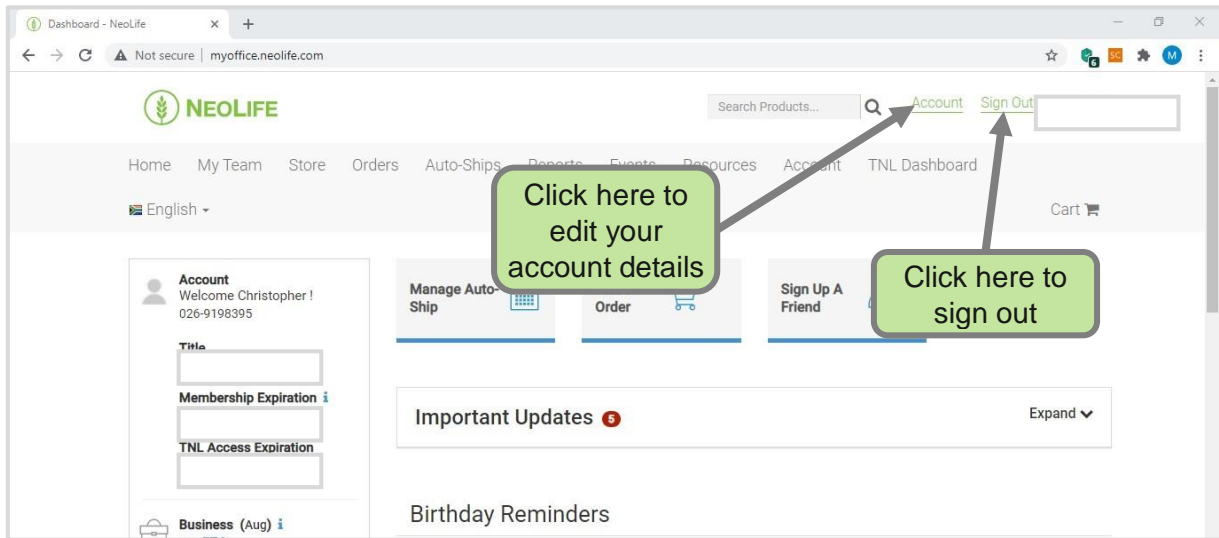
Dashboard - NeoLife × +

Not secure | myoffice.neolife.com

NEOLIFE

Search Products...

Account Sign Out

Home My Team Store Orders Auto-Ships Reports Events Resources Account TNL Dashboard

English

Cart

Click here to edit your account details

Click here to sign out

Account
Welcome Christopher !
026-9198395

Title

Membership Expiration

TNL Access Expiration

Business (Aug)

Manage Auto-Ship

Order

Sign Up A Friend

Important Updates 5

Expand

Birthday Reminders